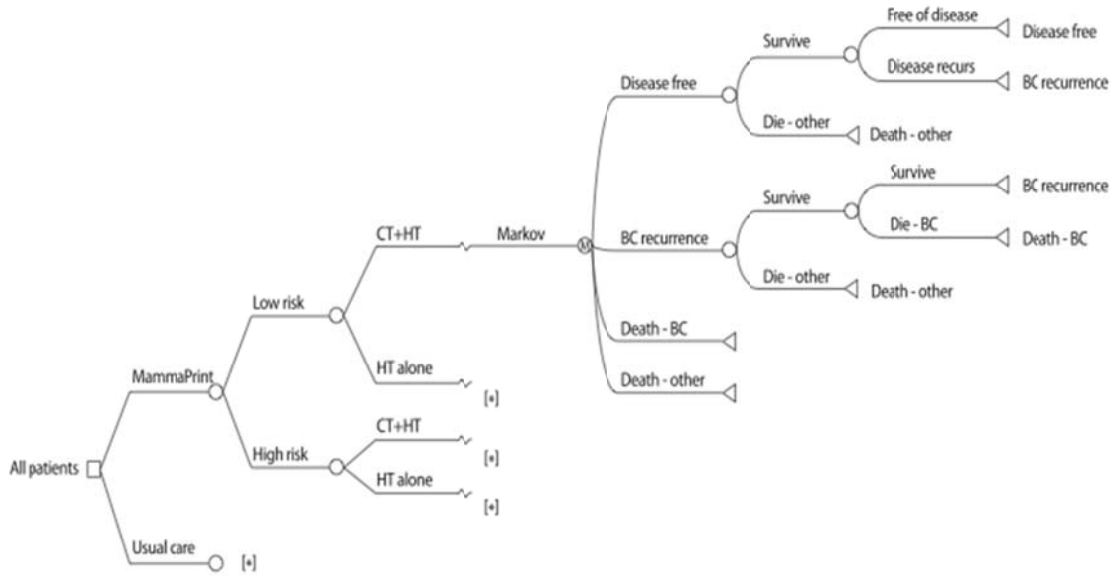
Free of disease
Disease free
Survive
Disease recurs
BC recurrence
Disease free
Die - other
Death - other
Survive
BC recurrence
Survive
Die - BC
Death - BC
CT+HT
Markov
M
BC recurrence
Die - other
Death - other
Low risk
Death - BC
HT alone
MammaPrint
[+]
Death - other
CT+HT
High risk
[+]
All patients
HT alone
[+]
Usual care
[+]